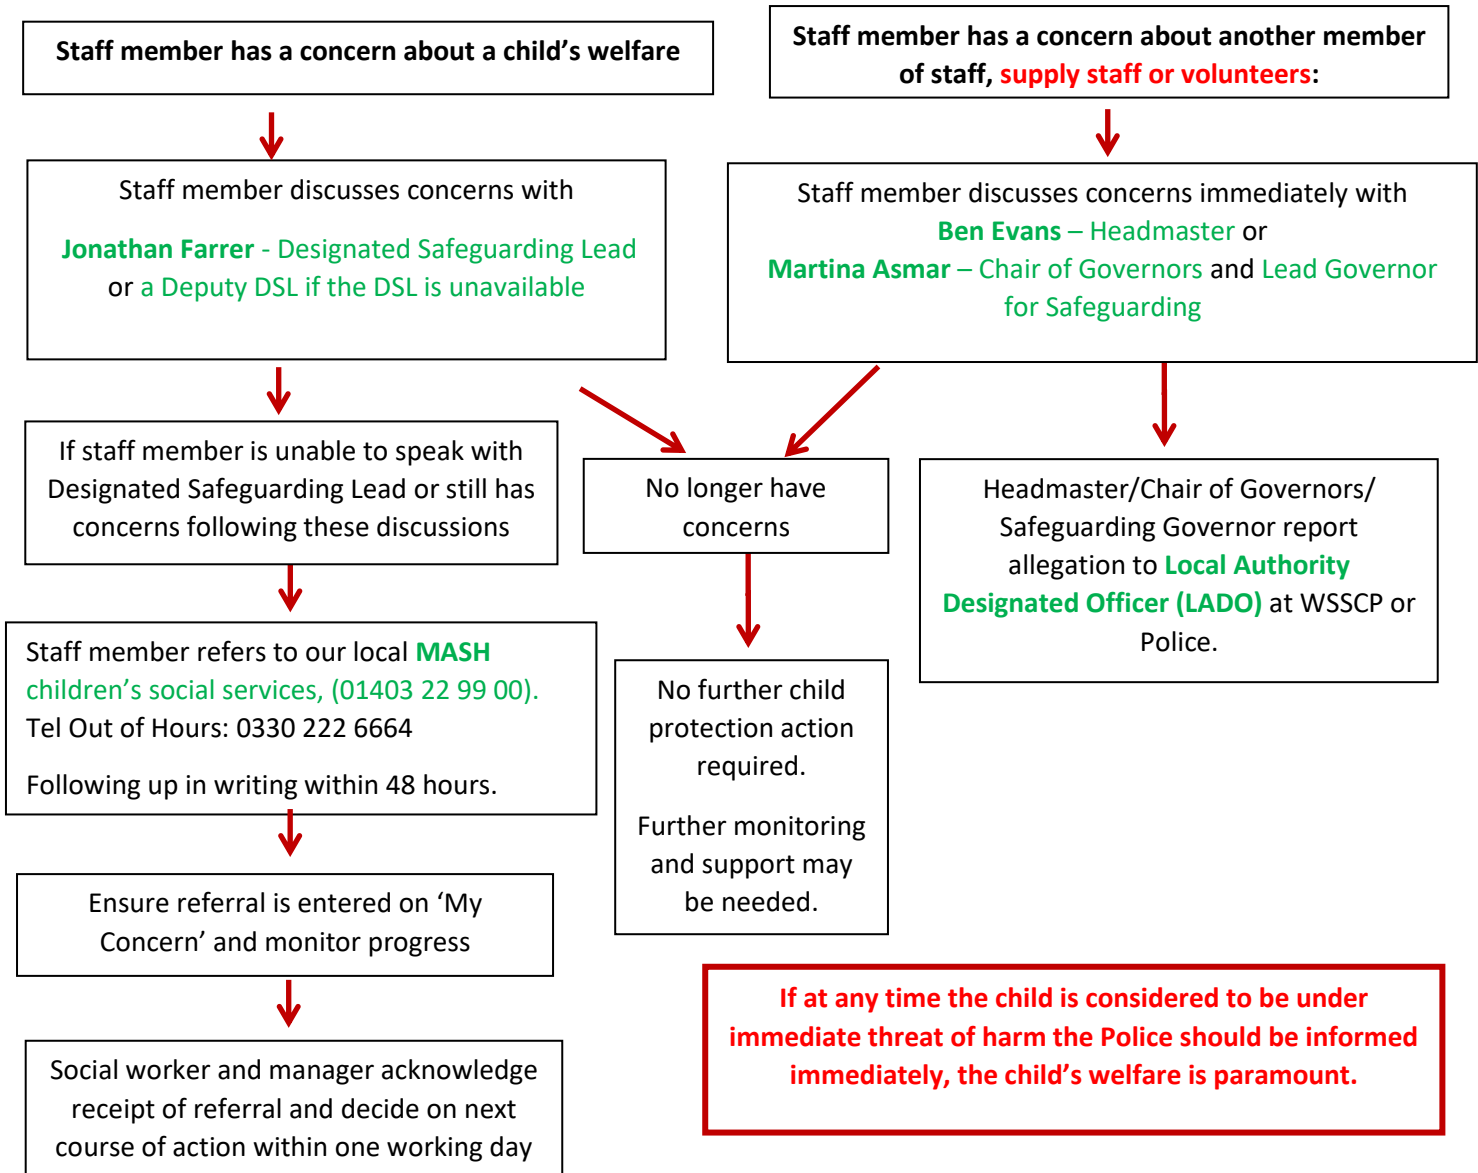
Staff member has a concern about a child's welfare

Staff member has a concern about another member of staff, supply staff or volunteers:

Staff member discusses concerns with

Jonathan Farrer - Designated Safeguarding Lead or a Deputy DSL if the DSL is unavailable

Staff member discusses concerns immediately with Ben Evans – Headmaster or Martina Asmar – Chair of Governors and Lead Governor for Safeguarding

If staff member is unable to speak with Designated Safeguarding Lead or still has concerns following these discussions

No longer have concerns

Headmaster/Chair of Governors/ Safeguarding Governor report allegation to Local Authority Designated Officer (LADO) at WSSCP or Police.

Staff member refers to our local MASH children's social services, (01403 22 99 00). Tel Out of Hours: 0330 222 6664

Following up in writing within 48 hours.

No further child protection action required.

Further monitoring and support may be needed.

Ensure referral is entered on 'My Concern' and monitor progress

If at any time the child is considered to be under immediate threat of harm the Police should be informed immediately, the child's welfare is paramount.

Social worker and manager acknowledge receipt of referral and decide on next course of action within one working day